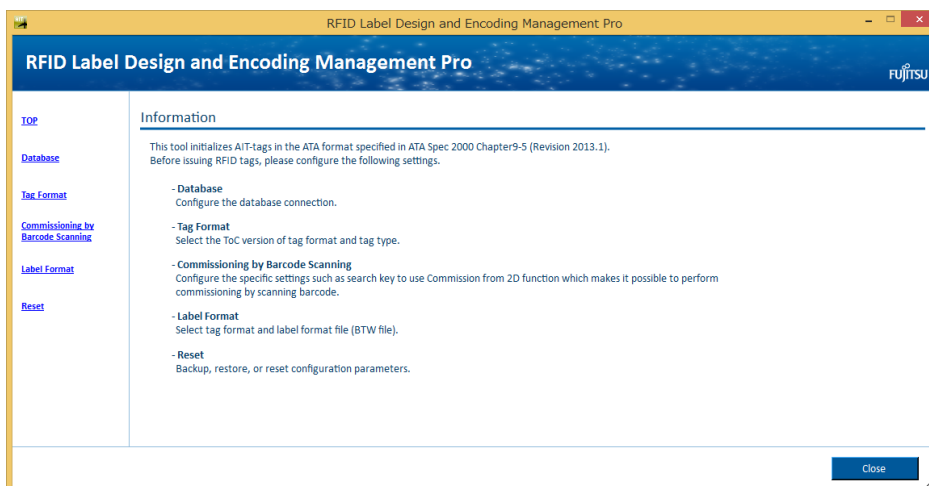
RFID Label Design and Encoding Management Pro

RFID Label Design and Encoding Management Pro

FUJITSU

TOP

Database

Tag Format

Commissioning by Barcode Scanning

Label Format

Reset

Information

This tool initializes AIT-tags in the ATA format specified in ATA Spec 2000 Chapter9-5 (Revision 2013.1).
Before issuing RFID tags, please configure the following settings.

- Database
Configure the database connection.

- Tag Format
Select the ToC version of tag format and tag type.

- Commissioning by Barcode Scanning
Configure the specific settings such as search key to use Commission from 2D function which makes it possible to perform commissioning by scanning barcode.

- Label Format
Select tag format and label format file (BTW file).

- Reset
Backup, restore, or reset configuration parameters.

Close